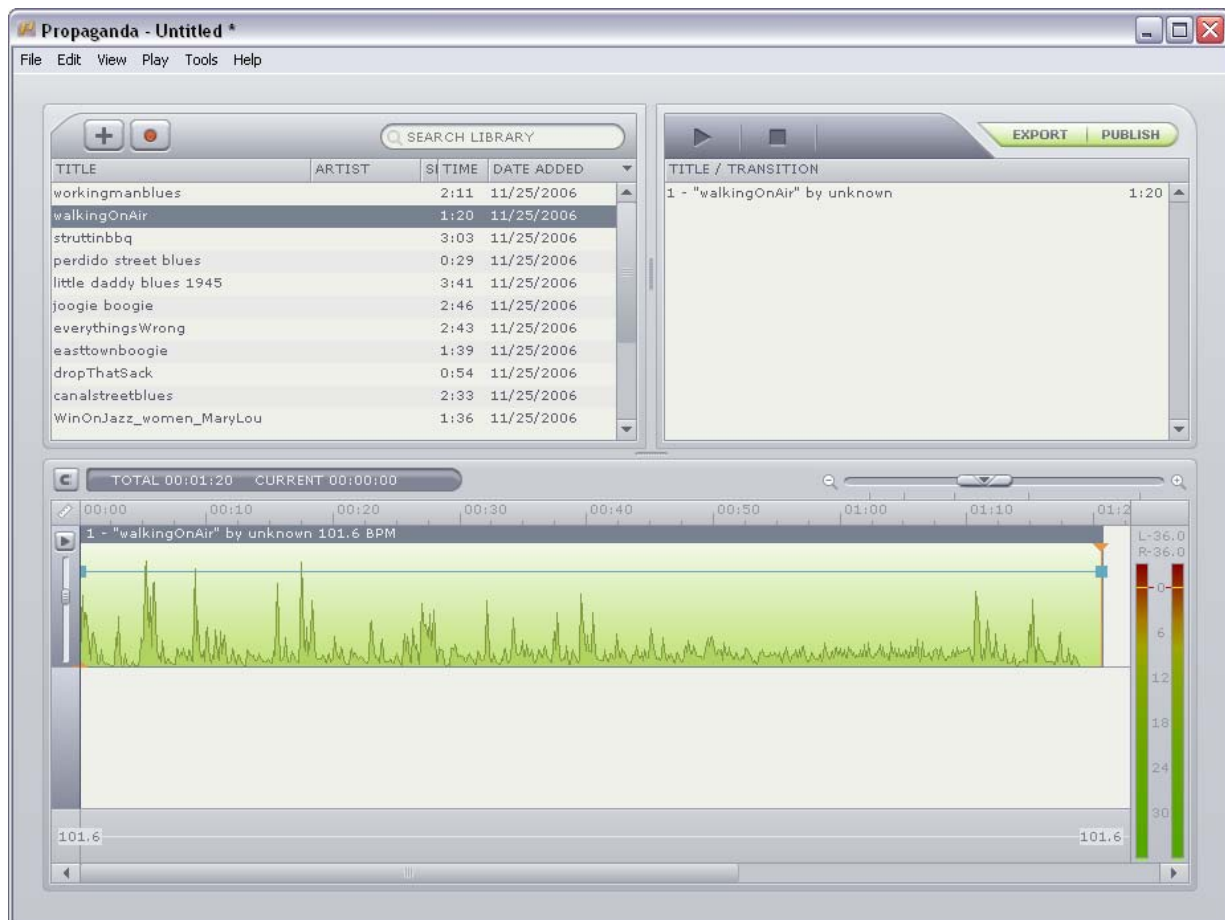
Propaganda - Untitled *

File Edit View Play Tools Help

SEARCH LIBRARY

| TITLE | ARTIST | SI | TIME | DATE ADDED |
|---|---|---|---|---|
| workingmanblues | | | 2:11 | 11/25/2006 |
| walkingOnAir | | | 1:20 | 11/25/2006 |
| struttinbbq | | | 3:03 | 11/25/2006 |
| perdido street blues | | | 0:29 | 11/25/2006 |
| little daddy blues 1945 | | | 3:41 | 11/25/2006 |
| joogie boogie | | | 2:46 | 11/25/2006 |
| everythingsWrong | | | 2:43 | 11/25/2006 |
| easttownboogie | | | 1:39 | 11/25/2006 |
| dropThatSack | | | 0:54 | 11/25/2006 |
| canalstreetblues | | | 2:33 | 11/25/2006 |
| WinOnJazz_women_MaryLou | | | 1:36 | 11/25/2006 |

EXPORT PUBLISH

TITLE / TRANSITION

1 - "walkingOnAir" by unknown 1:20

C TOTAL 00:01:20 CURRENT 00:00:00

00:00 00:10 00:20 00:30 00:40 00:50 01:00 01:10 01:2

1 - "walkingOnAir" by unknown 101.6 BPM

L-36.0
R-36.0
0
6
12
18
24
30

101.6 101.6